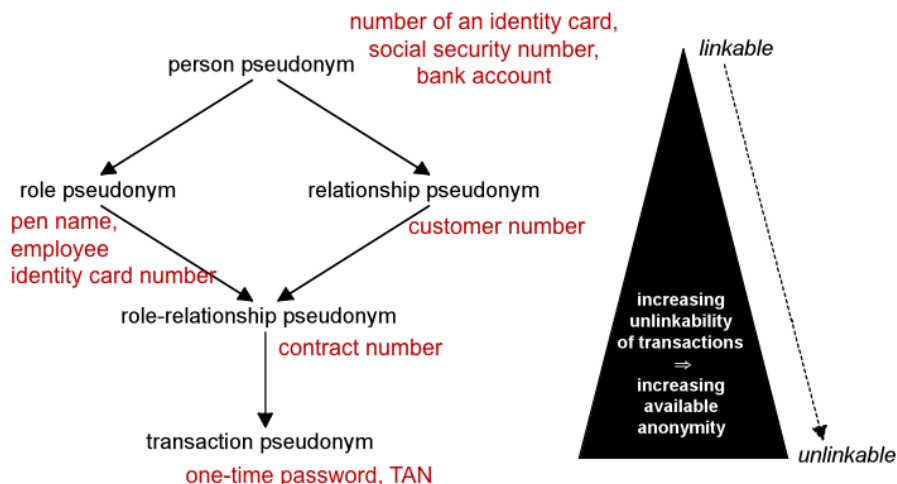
number of an identity card, social security number, bank account

person pseudonym

role pseudonym

pen name, employee identity card number

relationship pseudonym

customer number

role-relationship pseudonym

contract number

transaction pseudonym

one-time password, TAN

linkable

increasing unlinkability of transactions
$\Rightarrow$
increasing available anonymity

unlinkable